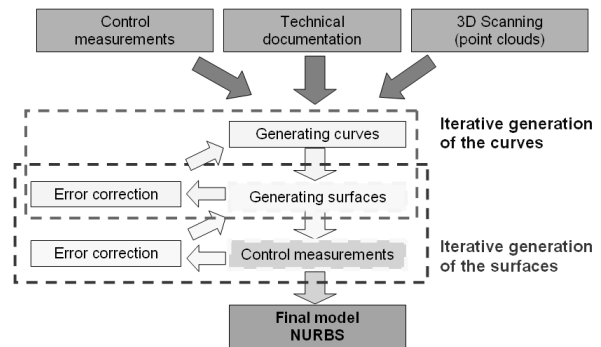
Control measurements

Technical documentation

3D Scanning (point clouds)

Generating curves

Iterative generation of the curves

Error correction

Generating surfaces

Error correction

Control measurements

Iterative generation of the surfaces

Final model NURBS